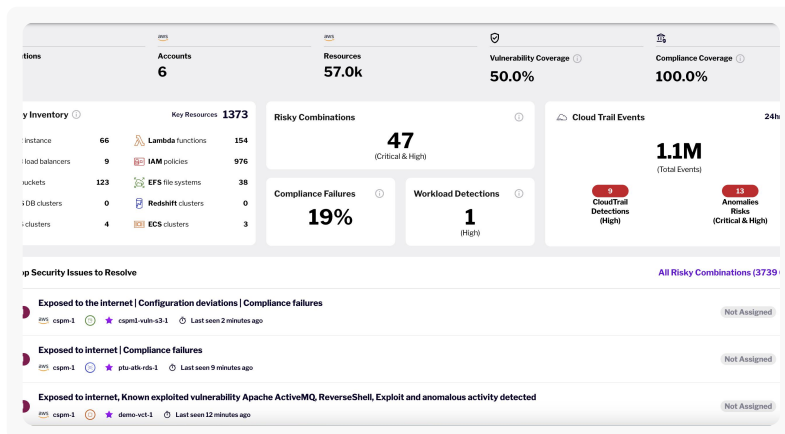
tions

aws
Accounts
6

aws
Resources
57.0k

Vulnerability Coverage ⓘ
50.0%

Compliance Coverage ⓘ
100.0%

y Inventory ⓘ

Key Resources 1373

instance 66
load balancers 9
buckets 123
DB clusters 0
clusters 4

Lambda functions 154
IAM policies 976
EFS file systems 38
Redshift clusters 0
ECS clusters 3

Risky Combinations ⓘ
47
(Critical & High)

Compliance Failures ⓘ
19%

Workload Detections ⓘ
1
(High)

Cloud Trail Events
24h
1.1M
(Total Events)
9
CloudTrail Detections (High)
13
Anomalies Risks (Critical & High)

p Security Issues to Resolve

All Risky Combinations (3739

Exposed to the internet | Configuration deviations | Compliance failures
aws cspm-1 cspm1-vuln-s3-1 Last seen 2 minutes ago
Not Assigned

Exposed to internet | Compliance failures
aws cspm-1 ptu-atk-rds-1 Last seen 9 minutes ago
Not Assigned

Exposed to internet, Known exploited vulnerability Apache ActiveMQ, ReverseShell, Exploit and anomalous activity detected
aws cspm-1 demo-vct-1 Last seen 12 minutes ago
Not Assigned